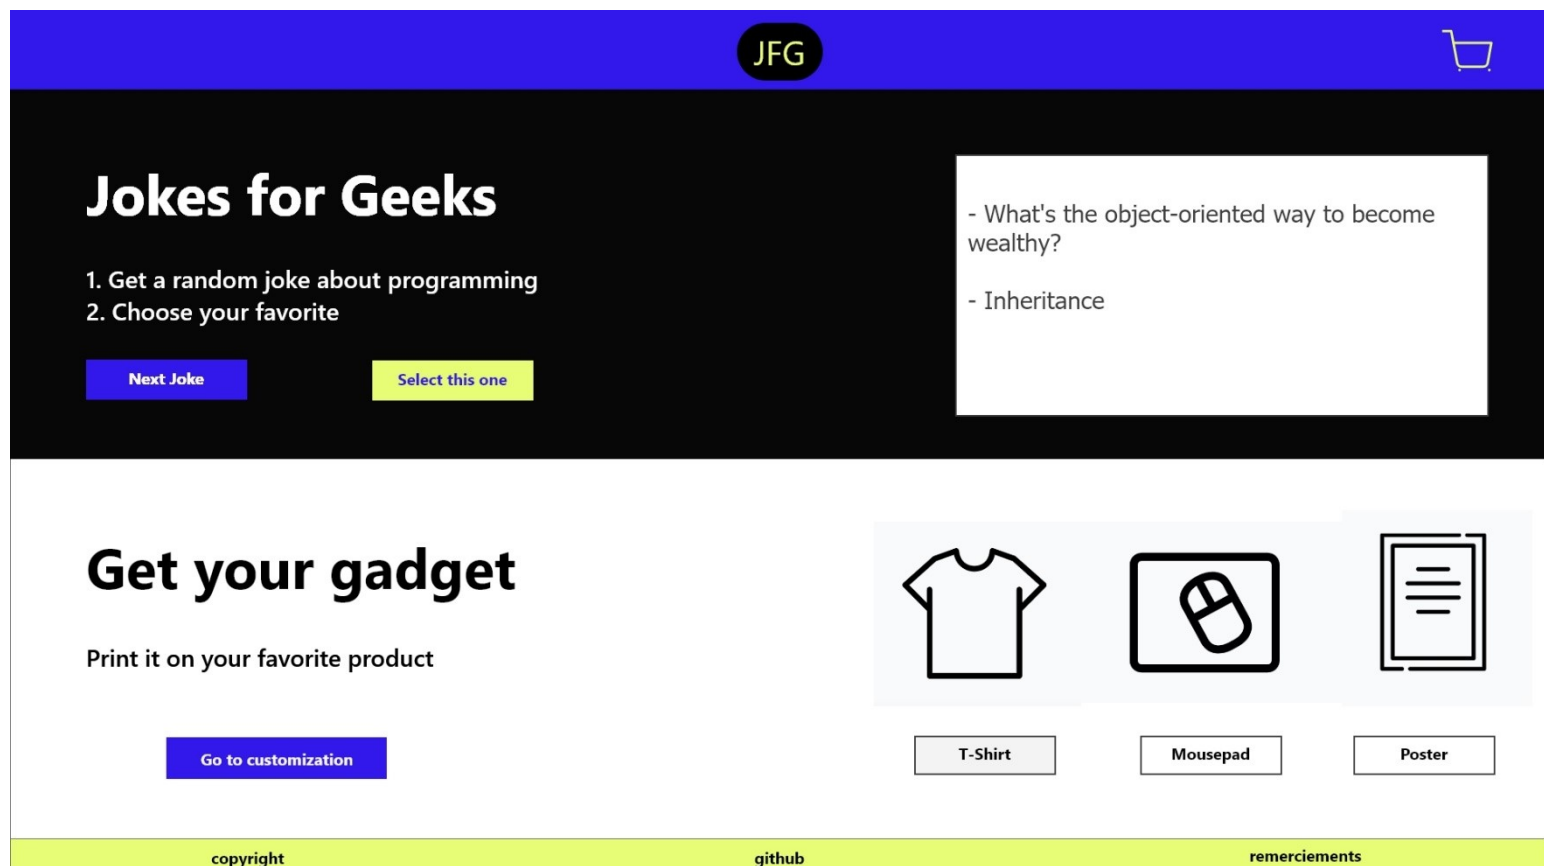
JFG

Jokes for Geeks

1. Get a random joke about programming
2. Choose your favorite

Next Joke

Select this one

- What's the object-oriented way to become wealthy?

- Inheritance

Get your gadget

Print it on your favorite product

Go to customization

T-Shirt

Mousepad

Poster

copyright

github

remerciements